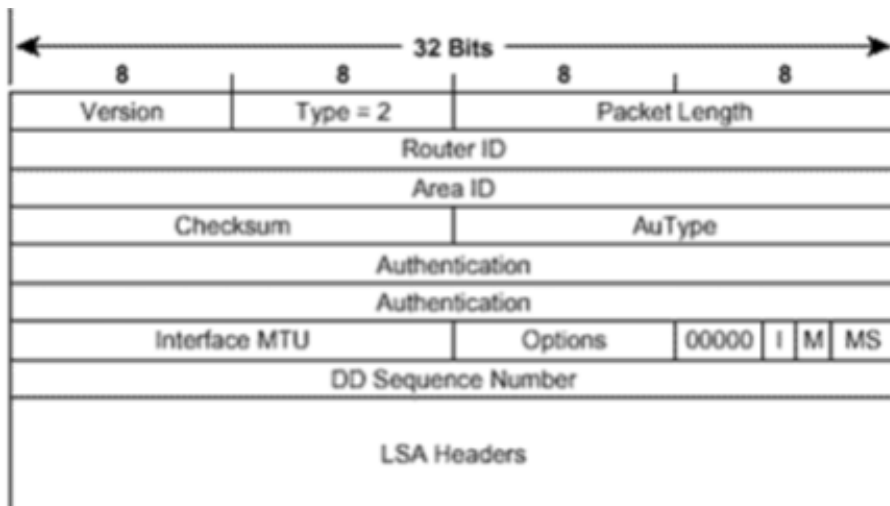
32 Bits

8 8 8 8

| Version | Type = 2 | Packet Length |
|---|---|---|
| Router ID | | |
| Area ID | | |
| Checksum | | AuType |
| Authentication | | |
| Authentication | | |
| Interface MTU | | Options 00000 I M MS |
| DD Sequence Number | | |
| LSA Headers | | |